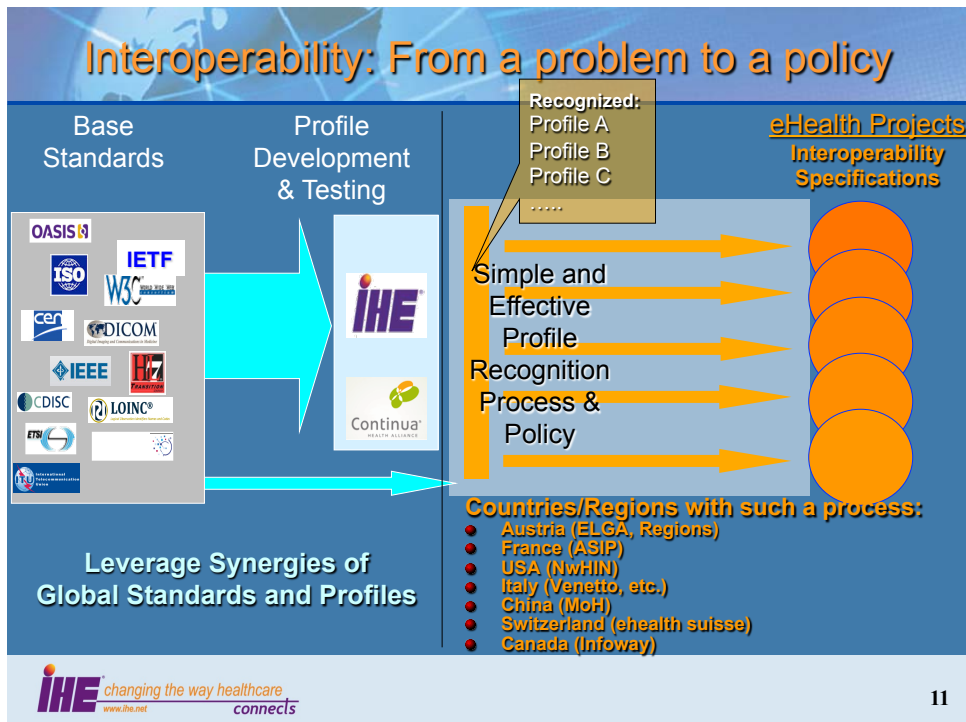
Interoperability: From a problem to a policy

Base Standards

OASIS
IETF
ISO
W3C
cen
DICOM
IEEE
HL7
CDISC
LOINC
ETSI

Profile Development & Testing

IHE
Continua HEALTH ALLIANCE

Recognized:
Profile A
Profile B
Profile C
…..

Simple and Effective Profile Recognition Process & Policy

eHealth Projects
Interoperability Specifications

Countries/Regions with such a process:
- Austria (ELGA, Regions)
- France (ASIP)
- USA (NwHIN)
- Italy (Venetto, etc.)
- China (MoH)
- Switzerland (ehealth suisse)
- Canada (Infoway)

Leverage Synergies of Global Standards and Profiles

IHE changing the way healthcare connects
www.ihe.net

11